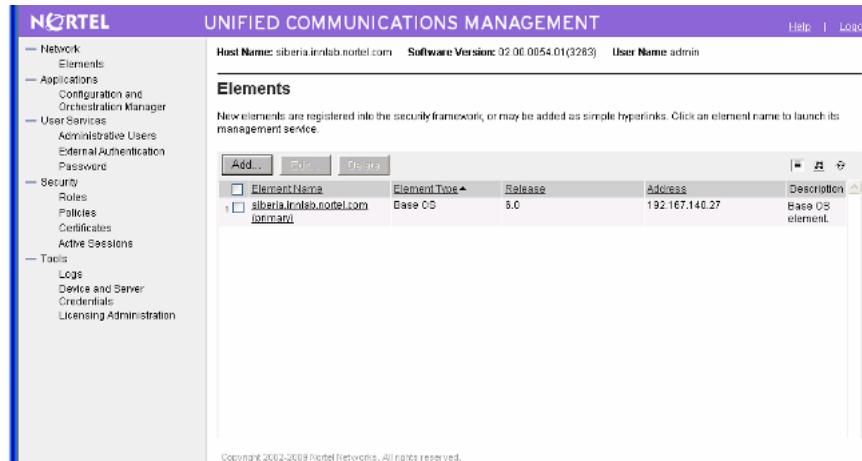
NORTEL UNIFIED COMMUNICATIONS MANAGEMENT Help | Log

— Network
Elements
— Applications
Configuration and Orchestration Manager
— User Services
Administrative Users
External Authentication
Password
— Security
Roles
Policies
Certificates
Active Sessions
— Tools
Logs
Device and Server Credentials
Licensing Administration

Host Name: siberia.innlab.nortel.com Software Version: 02.00.0054.01(3263) User Name admin

Elements

New elements are registered into the security framework, or may be added as simple hyperlinks. Click an element name to launch its management service.

Add... Edit... Delete

| | Element Name | Element Type ▲ | Release | Address | Description |
|---|---|---|---|---|---|
| 1 | siberia.innlab.nortel.com (primary) | Base OS | 6.0 | 192.167.140.27 | Base OS element. |

Copyright 2002-2009 Nortel Networks. All rights reserved.